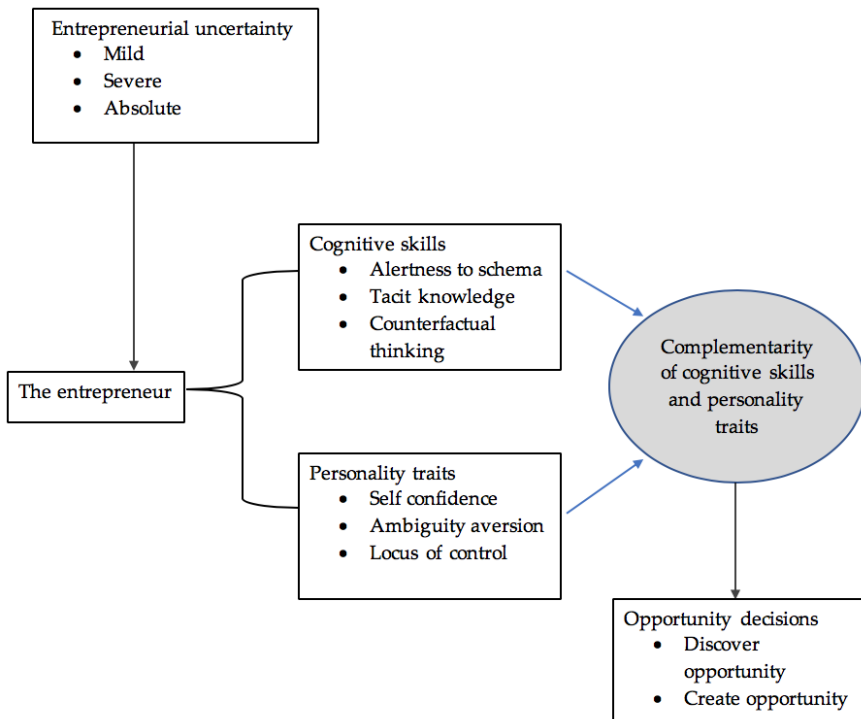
Entrepreneurial uncertainty
- Mild
- Severe
- Absolute

The entrepreneur

Cognitive skills
- Alertness to schema
- Tacit knowledge
- Counterfactual thinking

Personality traits
- Self confidence
- Ambiguity aversion
- Locus of control

Complementarity of cognitive skills and personality traits

Opportunity decisions
- Discover opportunity
- Create opportunity